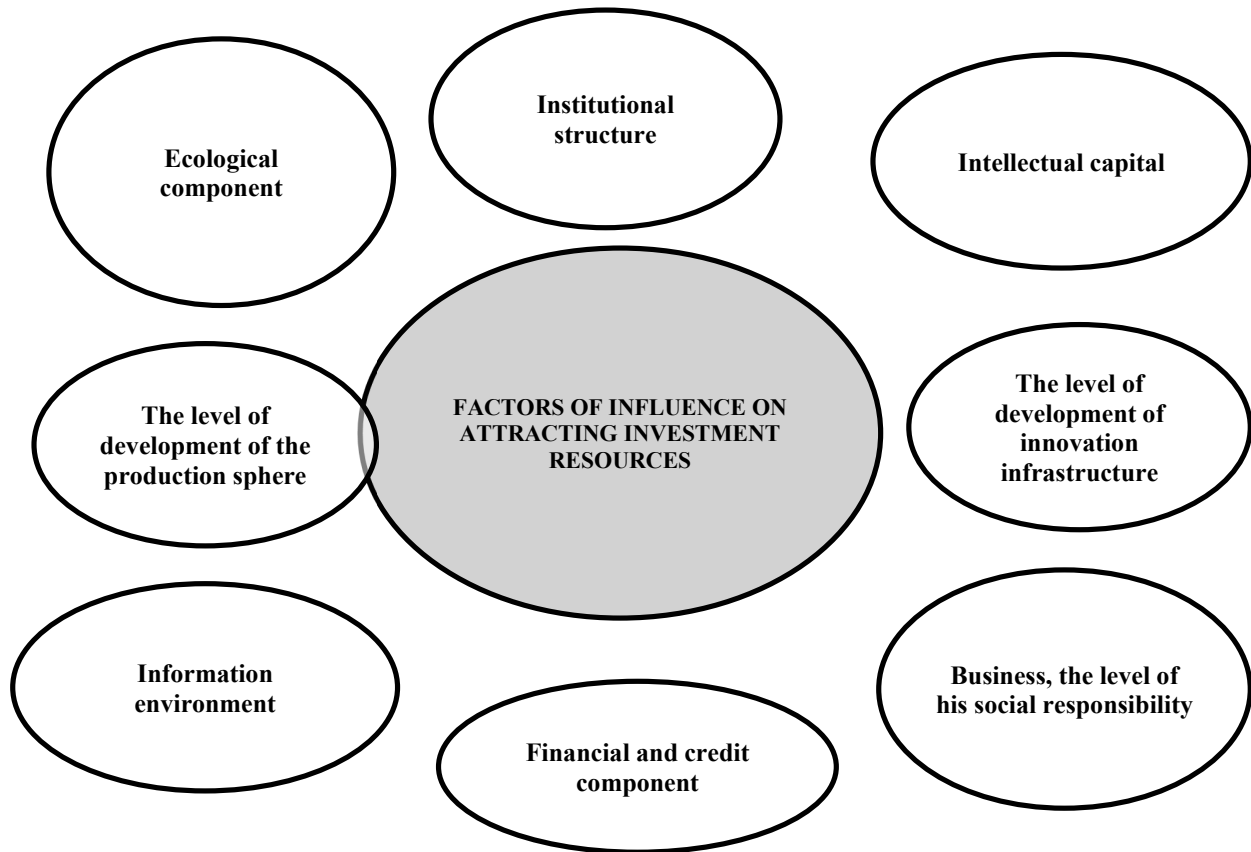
Institutional structure

Ecological component

Intellectual capital

FACTORS OF INFLUENCE ON ATTRACTING INVESTMENT RESOURCES

The level of development of the production sphere

The level of development of innovation infrastructure

Information environment

Business, the level of his social responsibility

Financial and credit component